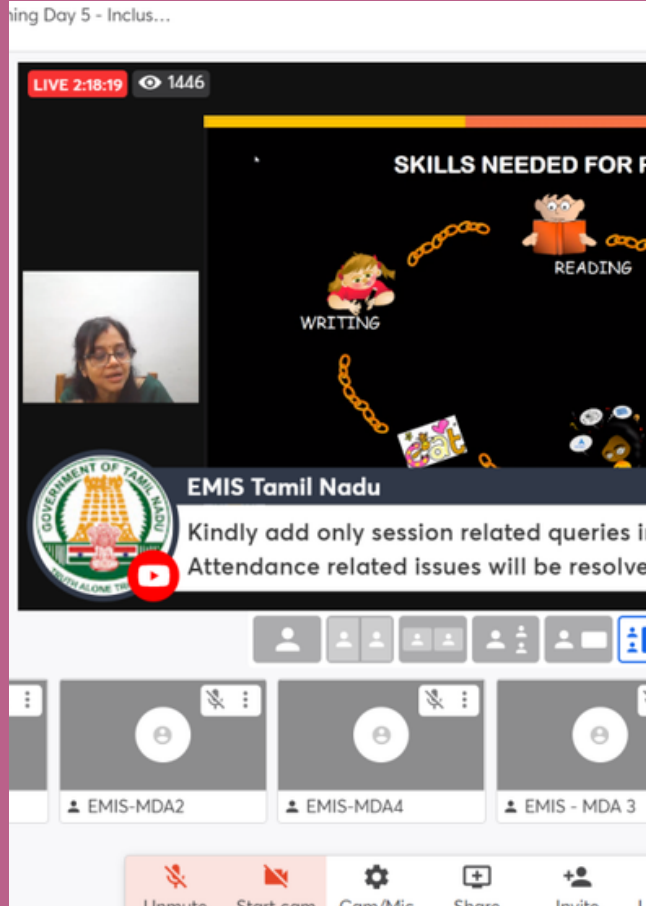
ning Day 5 - Inclus...

LIVE 2:18:19 1446

SKILLS NEEDED FOR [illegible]

READING

WRITING

eat

GOVERNMENT OF TAMIL NADU

TRUTH ALONE TRI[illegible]

EMIS Tamil Nadu

Kindly add only session related queries i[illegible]
Attendance related issues will be resolve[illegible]

EMIS-MDA2

EMIS-MDA4

EMIS - MDA 3

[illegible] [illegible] Cam/Mic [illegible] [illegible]